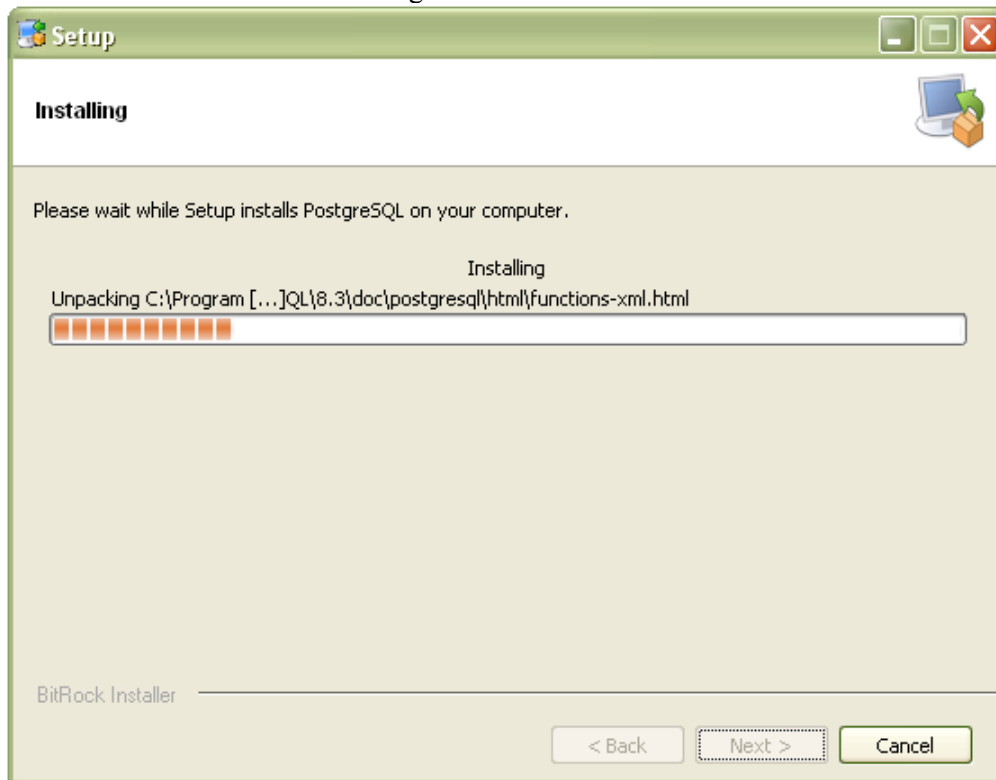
Setup

Installing

Please wait while Setup installs PostgreSQL on your computer.

Installing

Unpacking C:\Program [...]QL\8.3\doc\postgresql\html\functions-xml.html

BitRock Installer

< Back

Next >

Cancel